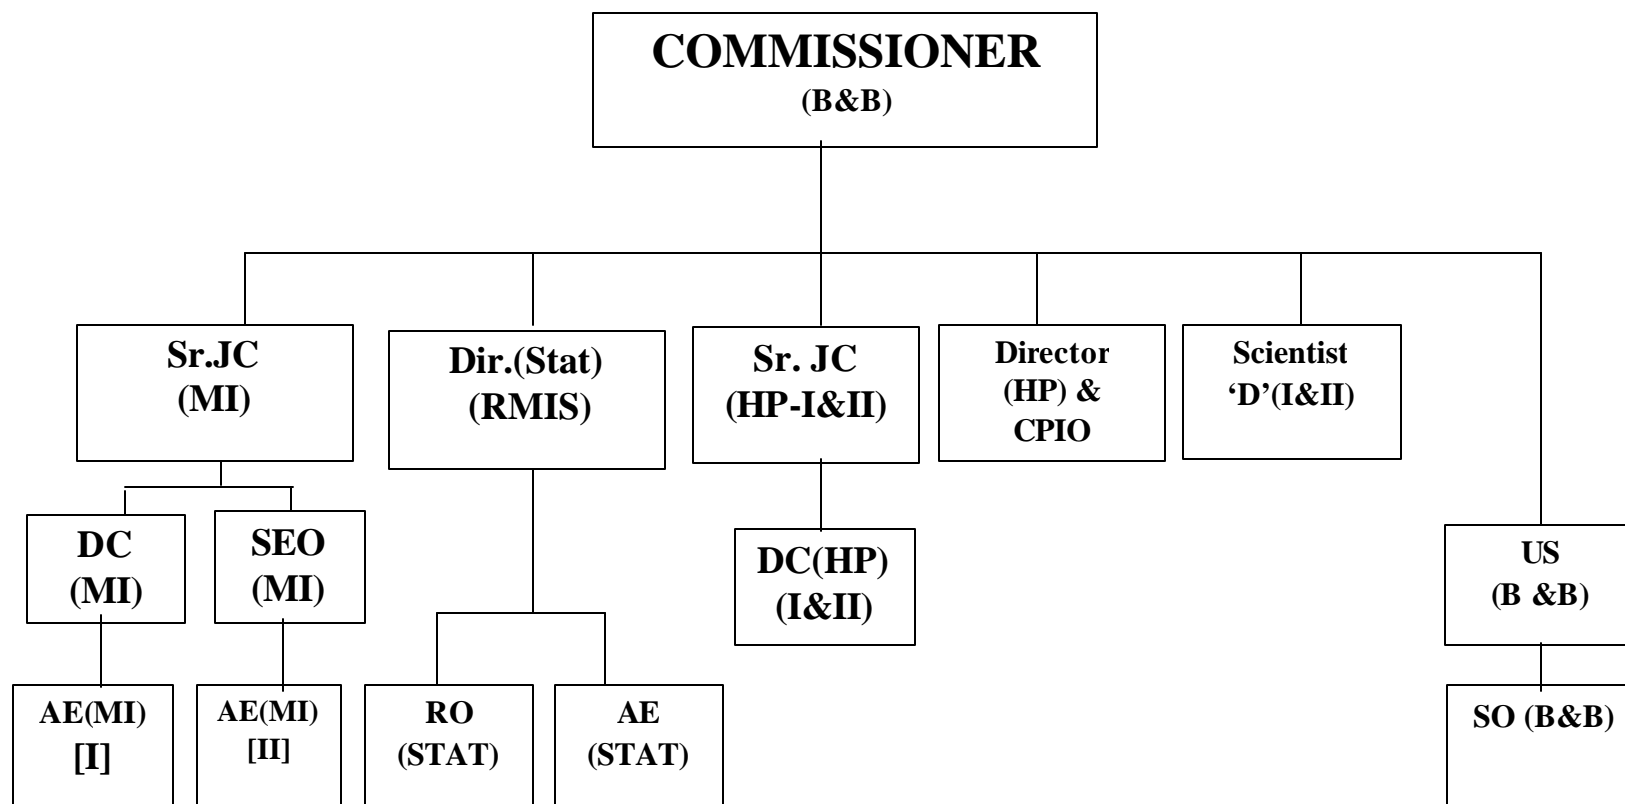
COMMISSIONER
(B&B)

Sr.JC
(MI)

Dir.(Stat)
(RMIS)

Sr. JC
(HP-I&II)

Director
(HP) &
CPIO

Scientist
'D'(I&II)

DC
(MI)

SEO
(MI)

DC(HP)
(I&II)

US
(B &B)

AE(MI)
[I]

AE(MI)
[II]

RO
(STAT)

AE
(STAT)

SO (B&B)